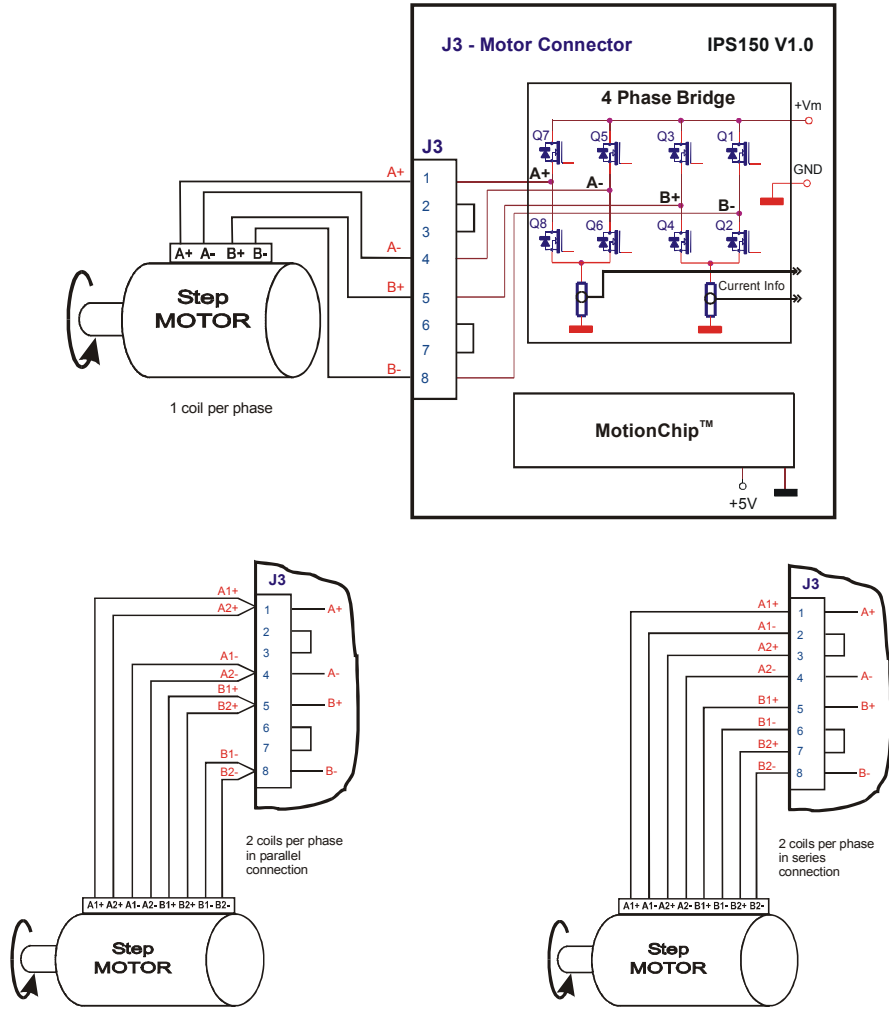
J3 - Motor Connector

IPS150 V1.0

4 Phase Bridge

+Vm

GND

Q7 Q5 Q3 Q1

A+ A- B+ B-

Q8 Q6 Q4 Q2

Current Info

J3

A+ 1
2
3
A- 4
B+ 5
6
7
B- 8

A+ A- B+ B-

Step MOTOR

1 coil per phase

MotionChip™

+5V

J3

A1+
A2+ 1 A+
2
3
A1-
A2- 4 A-
B1+
B2+ 5 B+
6
7
B1-
B2- 8 B-

2 coils per phase in parallel connection

A1+ A2+ A1- A2- B1+ B2+ B1- B2-

Step MOTOR

J3

A1+ 1 A+
A1- 2
A2+ 3
A2- 4 A-
B1+ 5 B+
B1- 6
B2+ 7
B2- 8 B-

2 coils per phase in series connection

A1+ A1- A2+ A2- B1+ B1- B2+ B2-

Step MOTOR